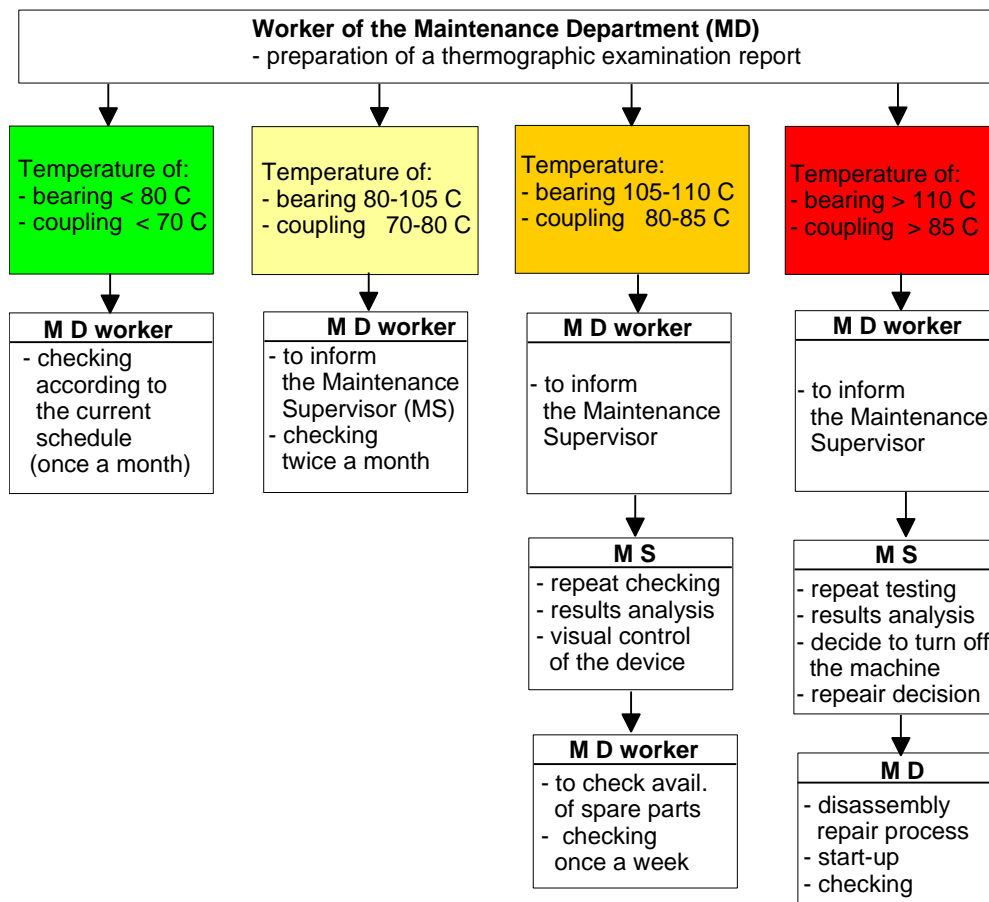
**Worker of the Maintenance Department (MD)**
- preparation of a thermographic examination report

Temperature of:
- bearing < 80 C
- coupling < 70 C

**M D worker**
- checking according to the current schedule (once a month)

Temperature of:
- bearing 80-105 C
- coupling 70-80 C

**M D worker**
- to inform the Maintenance Supervisor (MS)
- checking twice a month

Temperature:
- bearing 105-110 C
- coupling 80-85 C

**M D worker**
- to inform the Maintenance Supervisor

**M S**
- repeat checking
- results analysis
- visual control of the device

**M D worker**
- to check avail. of spare parts
- checking once a week

Temperature of:
- bearing > 110 C
- coupling > 85 C

**M D worker**
- to inform the Maintenance Supervisor

**M S**
- repeat testing
- results analysis
- decide to turn off the machine
- repeair decision

**M D**
- disassembly repair process
- start-up
- checking